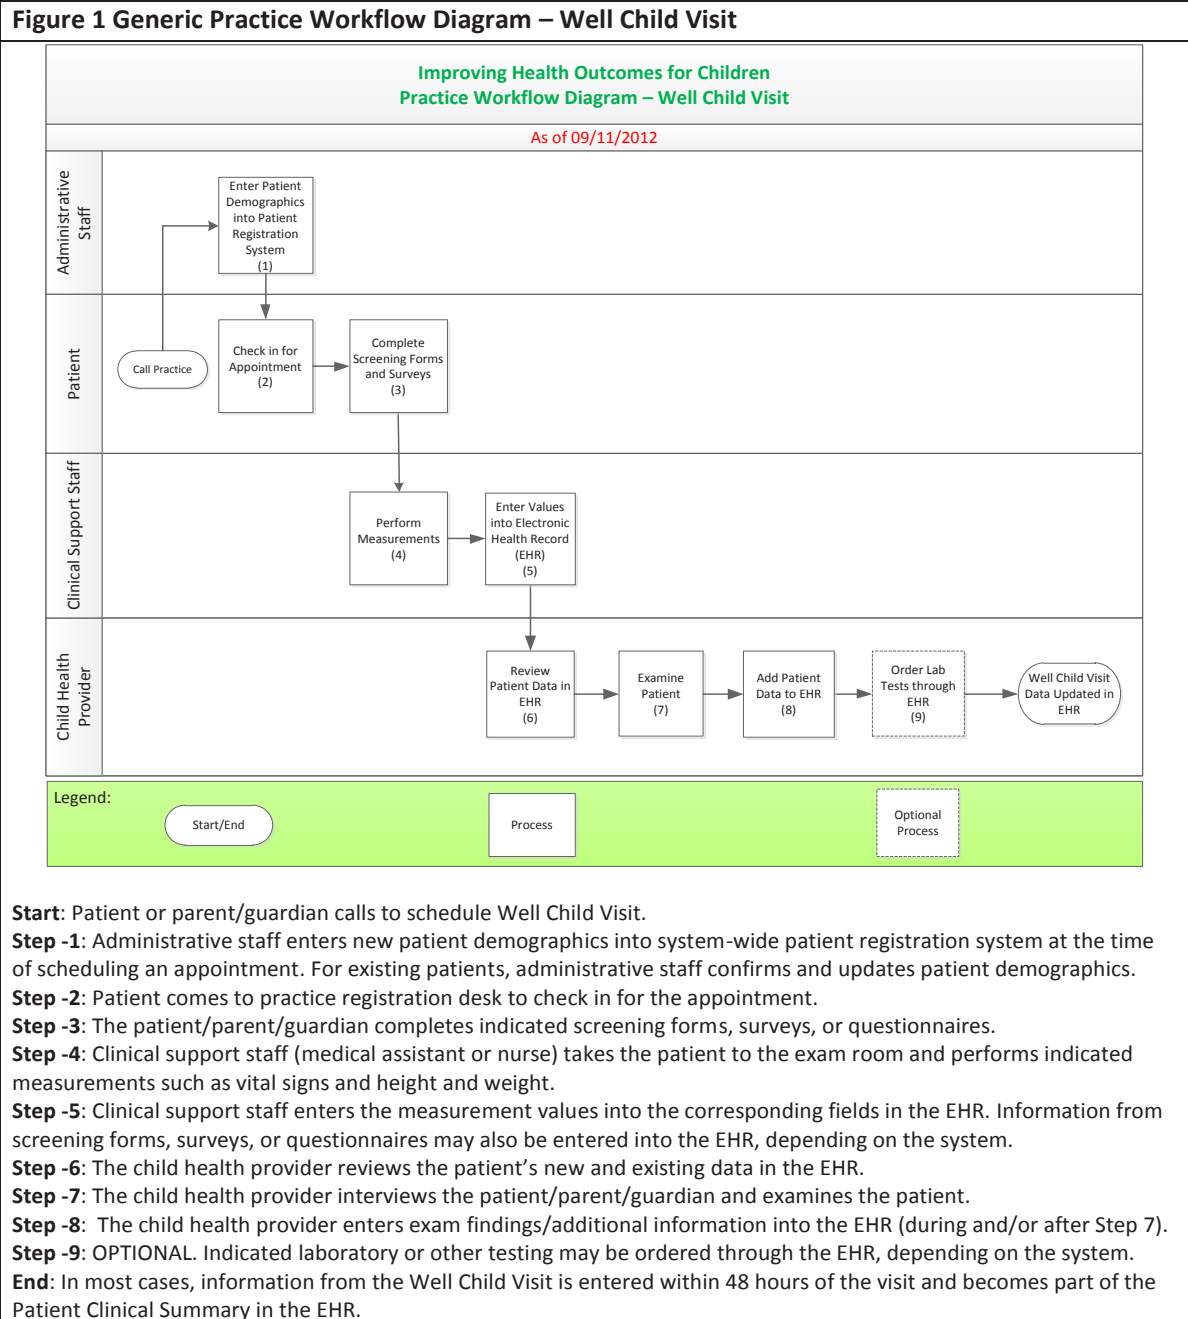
Figure 1 Generic Practice Workflow Diagram – Well Child Visit

Improving Health Outcomes for Children
Practice Workflow Diagram – Well Child Visit

As of 09/11/2012

Administrative Staff

Enter Patient Demographics into Patient Registration System (1)

Patient

Call Practice

Check in for Appointment (2)

Complete Screening Forms and Surveys (3)

Clinical Support Staff

Perform Measurements (4)

Enter Values into Electronic Health Record (EHR) (5)

Child Health Provider

Review Patient Data in EHR (6)

Examine Patient (7)

Add Patient Data to EHR (8)

Order Lab Tests through EHR (9)

Well Child Visit Data Updated in EHR

Legend:

Start/End

Process

Optional Process

Start: Patient or parent/guardian calls to schedule Well Child Visit.
Step -1: Administrative staff enters new patient demographics into system-wide patient registration system at the time of scheduling an appointment. For existing patients, administrative staff confirms and updates patient demographics.
Step -2: Patient comes to practice registration desk to check in for the appointment.
Step -3: The patient/parent/guardian completes indicated screening forms, surveys, or questionnaires.
Step -4: Clinical support staff (medical assistant or nurse) takes the patient to the exam room and performs indicated measurements such as vital signs and height and weight.
Step -5: Clinical support staff enters the measurement values into the corresponding fields in the EHR. Information from screening forms, surveys, or questionnaires may also be entered into the EHR, depending on the system.
Step -6: The child health provider reviews the patient’s new and existing data in the EHR.
Step -7: The child health provider interviews the patient/parent/guardian and examines the patient.
Step -8: The child health provider enters exam findings/additional information into the EHR (during and/or after Step 7).
Step -9: OPTIONAL. Indicated laboratory or other testing may be ordered through the EHR, depending on the system.
End: In most cases, information from the Well Child Visit is entered within 48 hours of the visit and becomes part of the Patient Clinical Summary in the EHR.